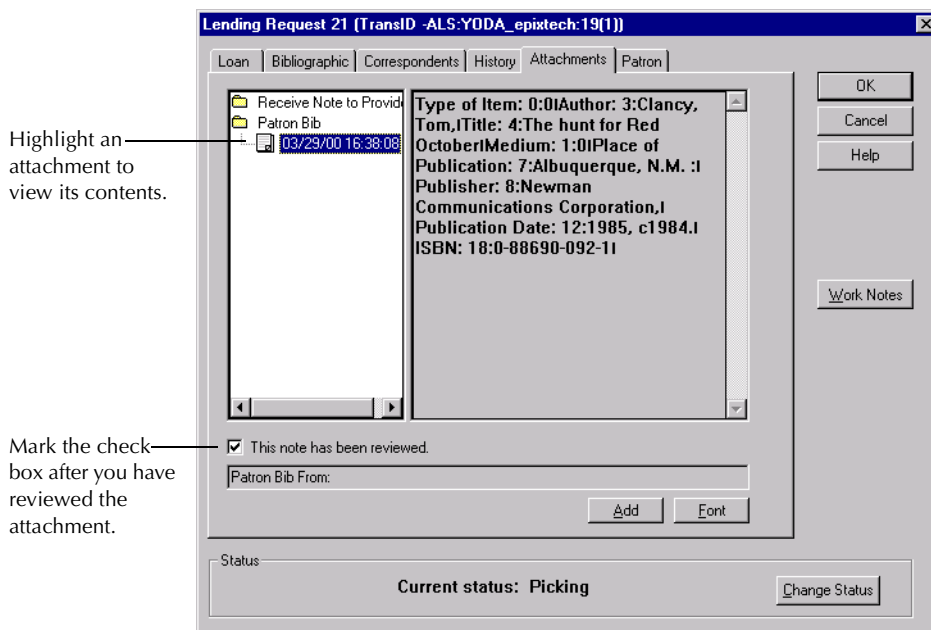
Lending Request 21 (TransID -ALS:YODA_epixtech:19(1))

Loan | Bibliographic | Correspondents | History | Attachments | Patron

OK
Cancel
Help

Receive Note to Provid
Patron Bib
03/29/00 16:38:08

Type of Item: 0:0|Author: 3:Clancy, Tom,|Title: 4:The hunt for Red October|Medium: 1:0|Place of Publication: 7:Albuquerque, N.M. :| Publisher: 8:Newman Communications Corporation,| Publication Date: 12:1985, c1984.| ISBN: 18:0-88690-092-1|

Work Notes

Highlight an attachment to view its contents.

This note has been reviewed.

Patron Bib From:

Add
Font

Mark the check box after you have reviewed the attachment.

Status
Current status: Picking
Change Status